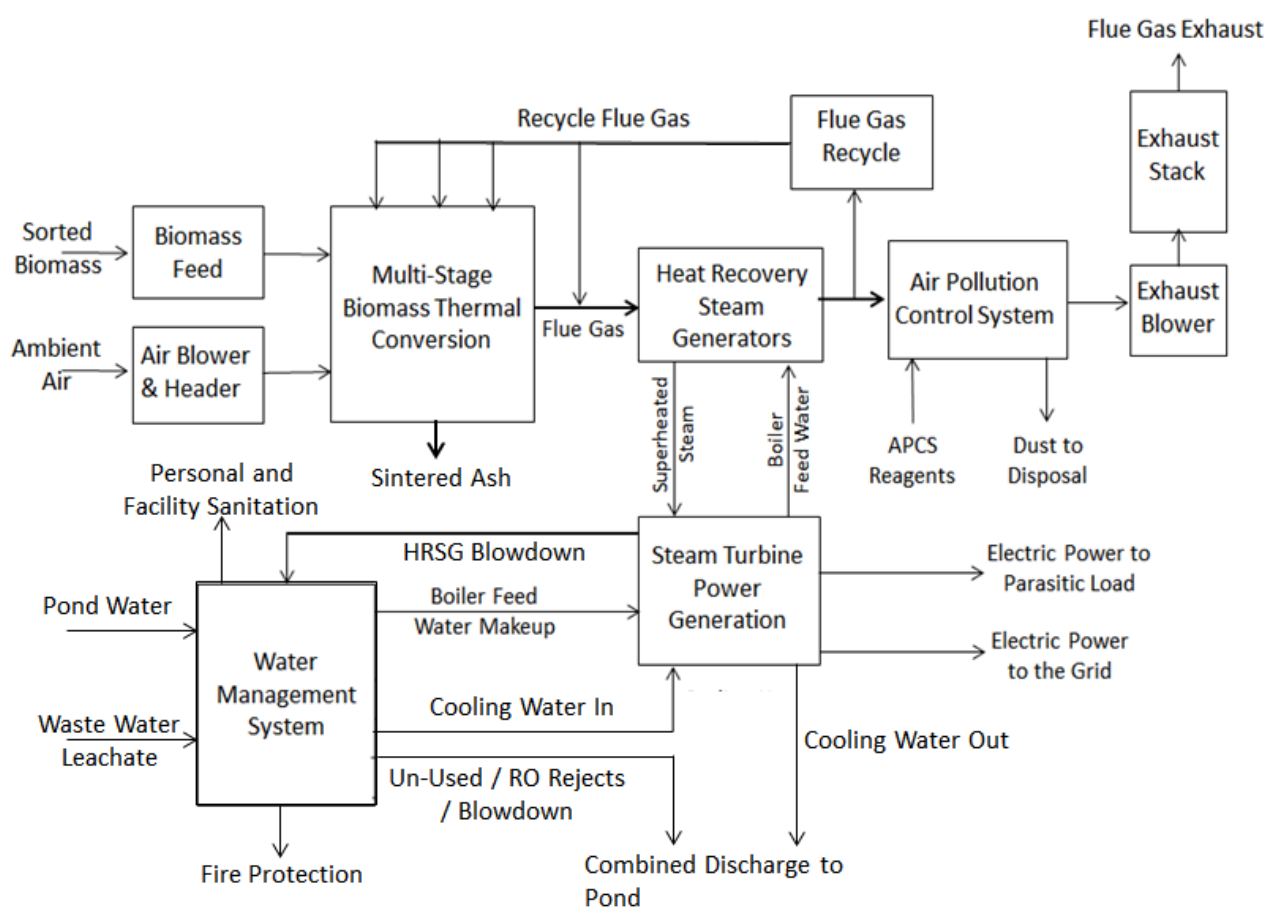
Flue Gas Exhaust

Recycle Flue Gas

Flue Gas Recycle

Exhaust Stack

Sorted Biomass

Biomass Feed

Multi-Stage Biomass Thermal Conversion

Heat Recovery Steam Generators

Air Pollution Control System

Exhaust Blower

Ambient Air

Air Blower & Header

Flue Gas

Superheated Steam

Boiler Feed Water

APCS Reagents

Dust to Disposal

Personal and Facility Sanitation

Sintered Ash

HRSG Blowdown

Steam Turbine Power Generation

Electric Power to Parasitic Load

Pond Water

Boiler Feed Water Makeup

Electric Power to the Grid

Water Management System

Cooling Water In

Waste Water Leachate

Cooling Water Out

Un-Used / RO Rejects / Blowdown

Fire Protection

Combined Discharge to Pond